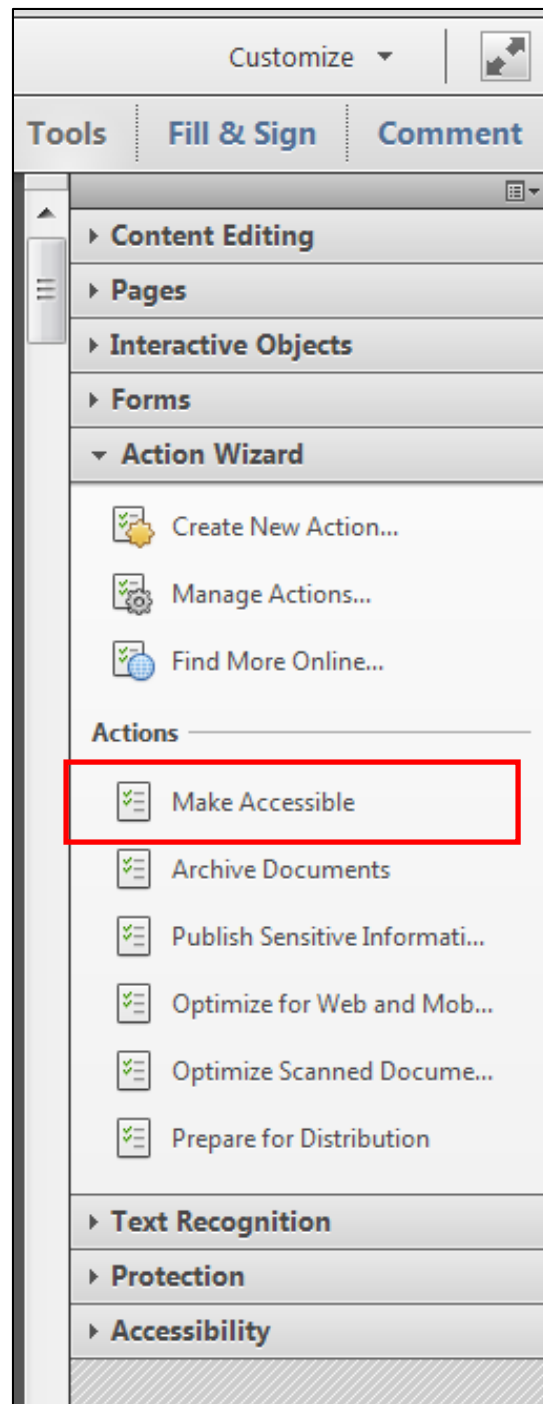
Customize

Tools | Fill & Sign | Comment

Content Editing
Pages
Interactive Objects
Forms
Action Wizard

Create New Action...
Manage Actions...
Find More Online...

Actions

Make Accessible
Archive Documents
Publish Sensitive Informati...
Optimize for Web and Mob...
Optimize Scanned Docume...
Prepare for Distribution

Text Recognition
Protection
Accessibility